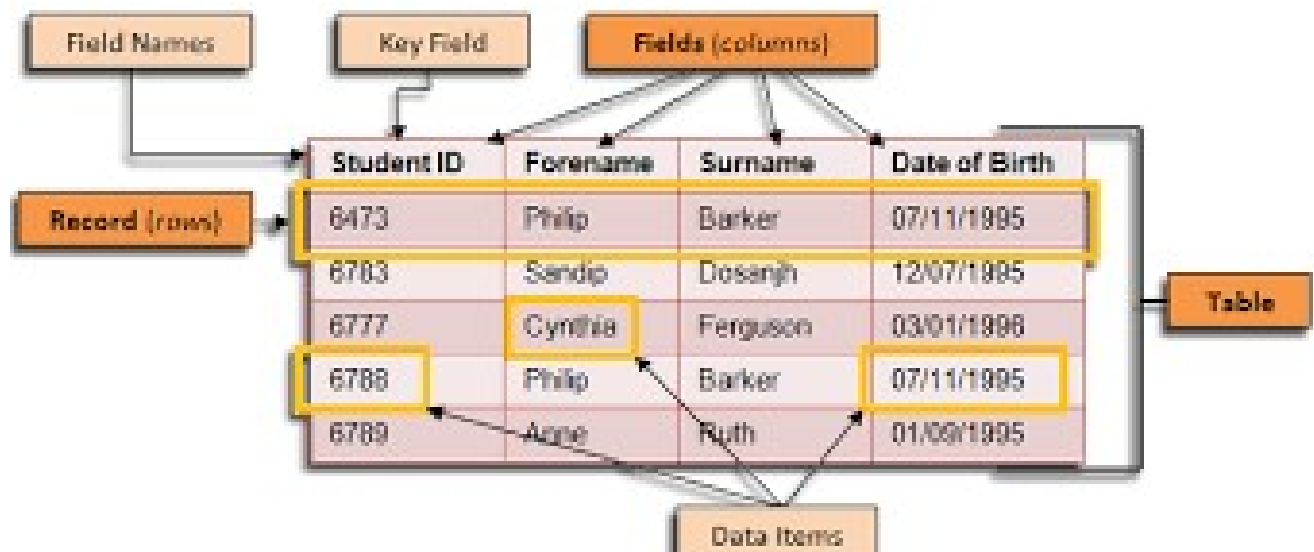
Field Names

Key Field

Fields (columns)

Record (rows)

| Student ID | Forename | Surname | Date of Birth |
|---|---|---|---|
| 6473 | Philip | Barker | 07/11/1995 |
| 6783 | Sandip | Dosanjh | 12/07/1995 |
| 6777 | Cynthia | Ferguson | 03/01/1996 |
| 6788 | Philip | Barker | 07/11/1995 |
| 6789 | Anne | Ruth | 01/09/1995 |

Table

Data Items